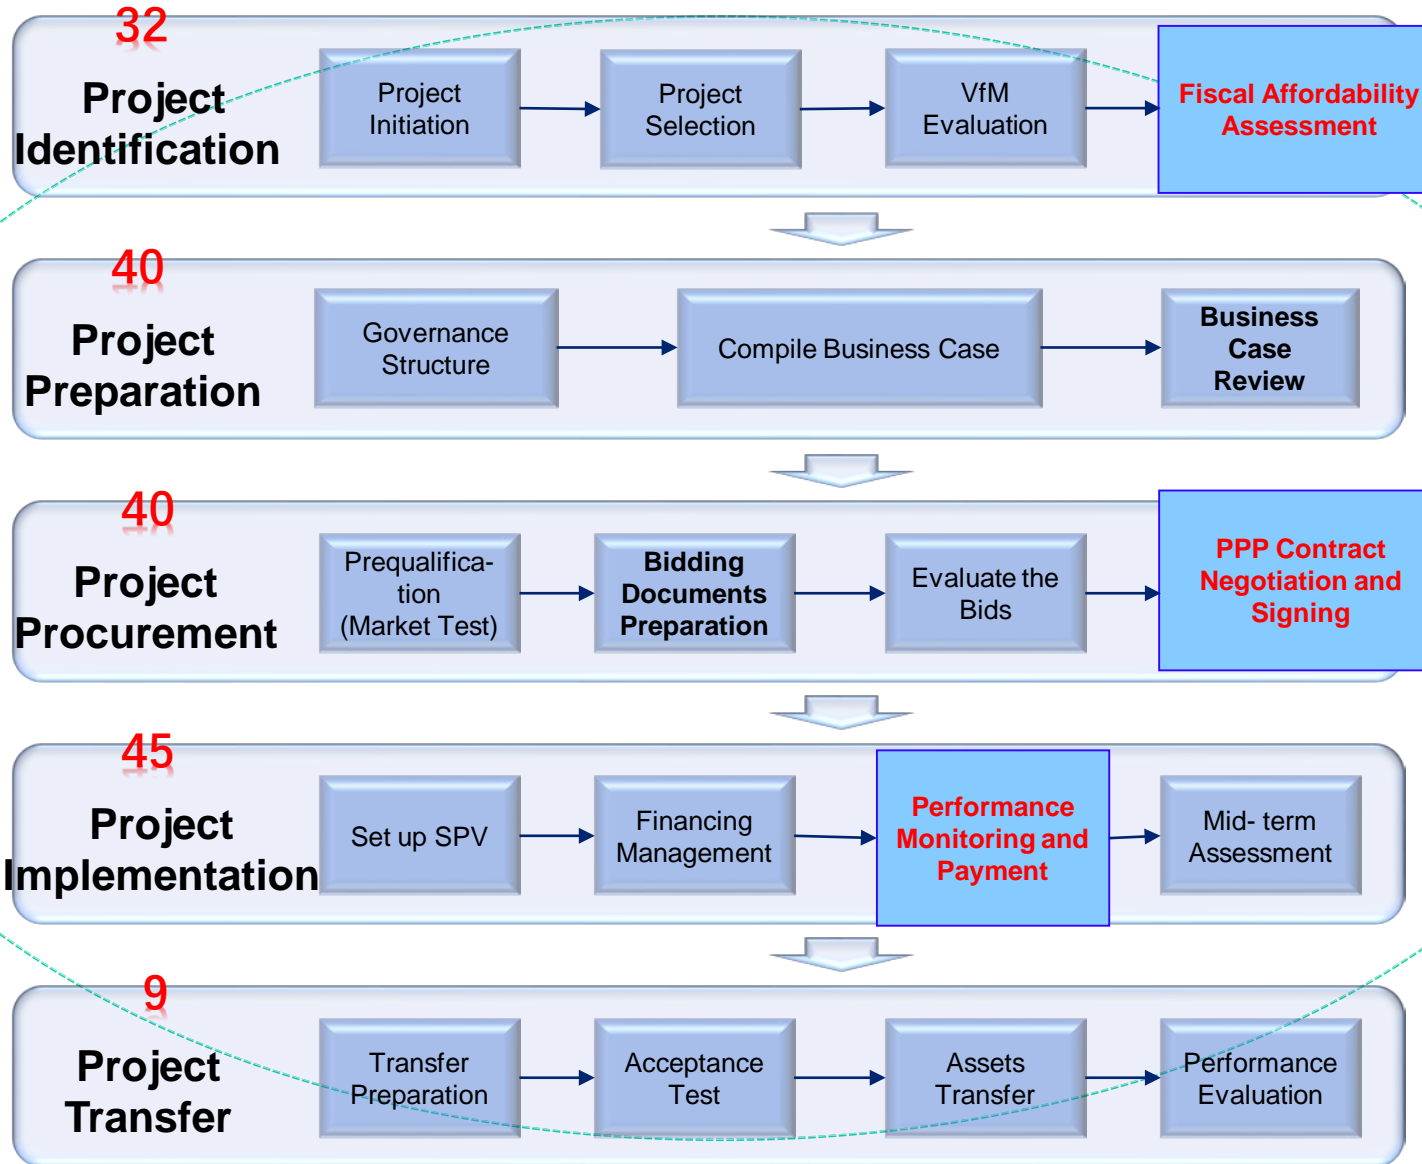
32

Project Identification

Project Initiation

Project Selection

VfM Evaluation

Fiscal Affordability Assessment

40

Project Preparation

Governance Structure

Compile Business Case

Business Case Review

40

Project Procurement

Prequalification (Market Test)

Bidding Documents Preparation

Evaluate the Bids

PPP Contract Negotiation and Signing

45

Project Implementation

Set up SPV

Financing Management

Performance Monitoring and Payment

Mid- term Assessment

9

Project Transfer

Transfer Preparation

Acceptance Test

Assets Transfer

Performance Evaluation